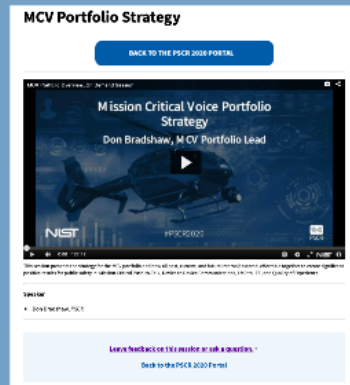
MCV Portfolio Strategy

BACK TO THE PSCR 2020 PORTAL

MCV Portfolio Overview, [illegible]

Mission Critical Voice Portfolio Strategy

Don Bradshaw, MCV Portfolio Lead

NIST

#PSCR2020

PSCR

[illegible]

Speaker

Don Bradshaw, PSCR

Leave feedback on this session or ask a question. »

Back to the PSCR 2020 Portal